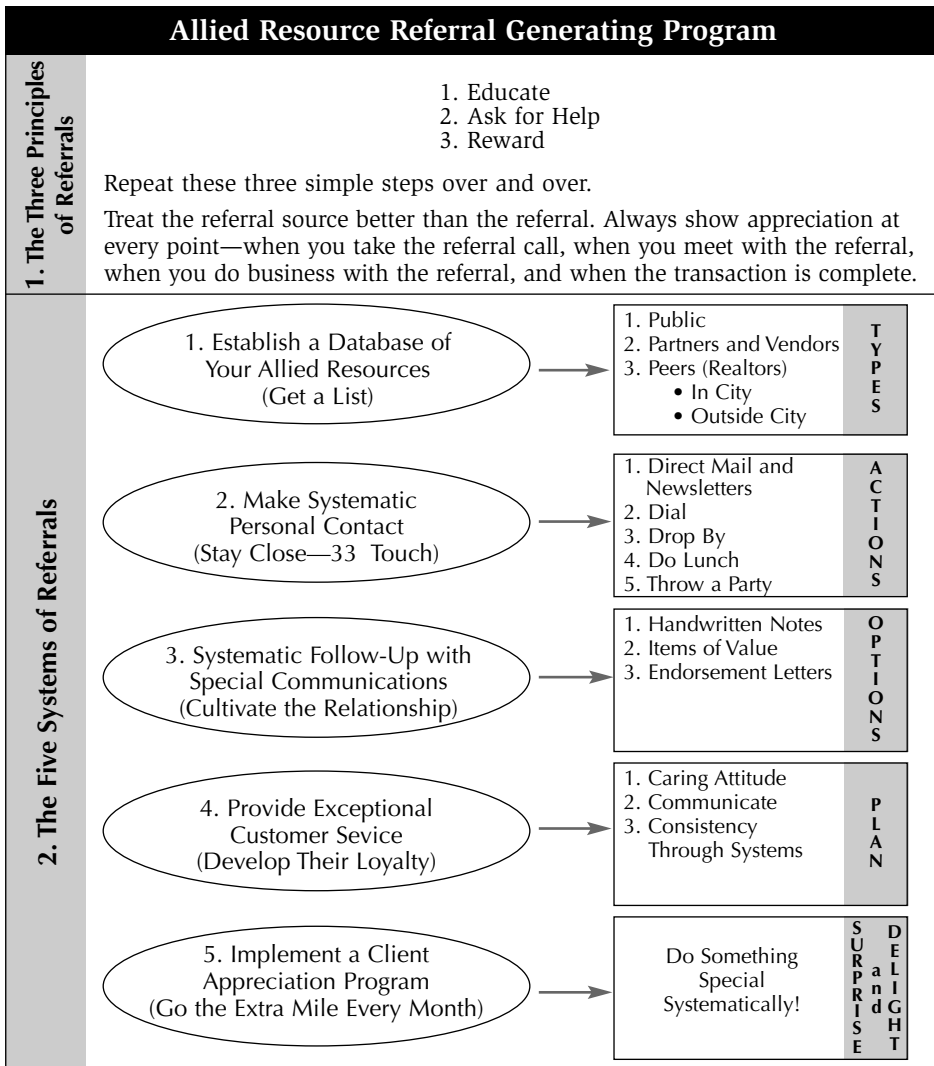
Allied Resource Referral Generating Program

1. The Three Principles of Referrals

1. Educate
2. Ask for Help
3. Reward

Repeat these three simple steps over and over.

Treat the referral source better than the referral. Always show appreciation at every point—when you take the referral call, when you meet with the referral, when you do business with the referral, and when the transaction is complete.

2. The Five Systems of Referrals

1. Establish a Database of Your Allied Resources (Get a List)

1. Public
2. Partners and Vendors
3. Peers (Realtors)
• In City
• Outside City

TYPES

2. Make Systematic Personal Contact (Stay Close—33 Touch)

1. Direct Mail and Newsletters
2. Dial
3. Drop By
4. Do Lunch
5. Throw a Party

ACTIONS

3. Systematic Follow-Up with Special Communications (Cultivate the Relationship)

1. Handwritten Notes
2. Items of Value
3. Endorsement Letters

OPTIONS

4. Provide Exceptional Customer Sevice (Develop Their Loyalty)

1. Caring Attitude
2. Communicate
3. Consistency Through Systems

PLAN

5. Implement a Client Appreciation Program (Go the Extra Mile Every Month)

Do Something Special Systematically!

SURPRISE and DELIGHT